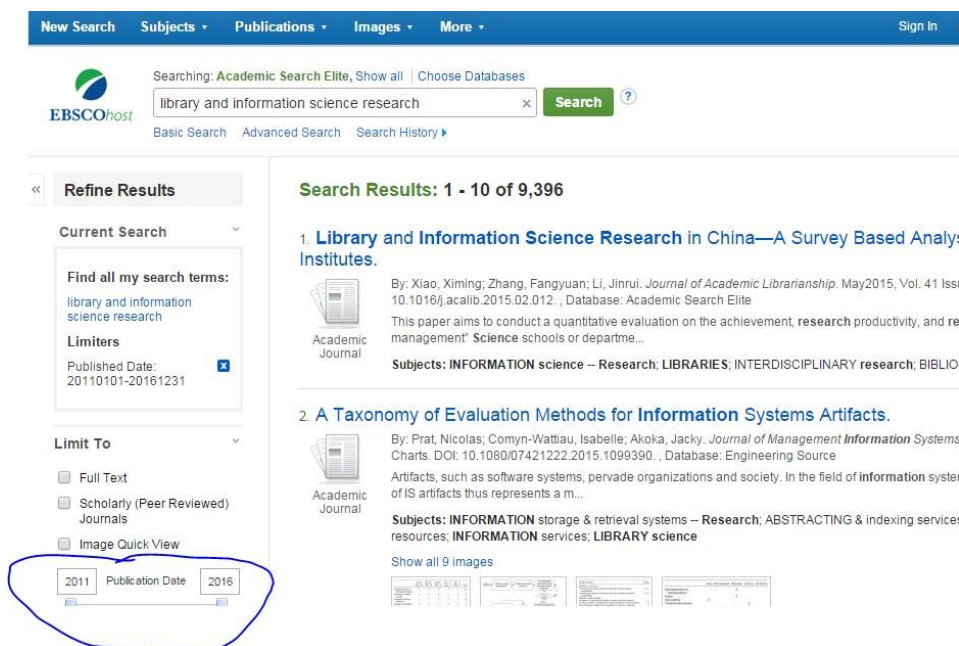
New Search Subjects • Publications • Images • More • Sign In

EBSCOhost

Searching: Academic Search Elite, Show all | Choose Databases

library and information science research × Search ?

Basic Search Advanced Search Search History ▸

«

Refine Results

Current Search

Find all my search terms:

library and information science research

Limiters

Published Date: 20110101-20161231

Limit To

Full Text

Scholarly (Peer Reviewed) Journals

Image Quick View

2011 Publication Date 2016

Search Results: 1 - 10 of 9,396

1. Library and Information Science Research in China—A Survey Based Analys Institutes.

Academic Journal

By: Xiao, Ximing; Zhang, Fangyuan; Li, Jinrui. Journal of Academic Librarianship. May2015, Vol. 41 Issu 10.1016/j.acalib.2015.02.012. , Database: Academic Search Elite

This paper aims to conduct a quantitative evaluation on the achievement, research productivity, and re management" Science schools or departme...

Subjects: INFORMATION science -- Research; LIBRARIES; INTERDISCIPLINARY research; BIBLIO

2. A Taxonomy of Evaluation Methods for Information Systems Artifacts.

Academic Journal

By: Prat, Nicolas; Comyn-Wattiau, Isabelle; Akoka, Jacky. Journal of Management Information Systems Charts. DOI: 10.1080/07421222.2015.1099390. , Database: Engineering Source

Artifacts, such as software systems, pervade organizations and society. In the field of information syster of IS artifacts thus represents a m...

Subjects: INFORMATION storage & retrieval systems -- Research; ABSTRACTING & indexing services resources; INFORMATION services; LIBRARY science

Show all 9 images